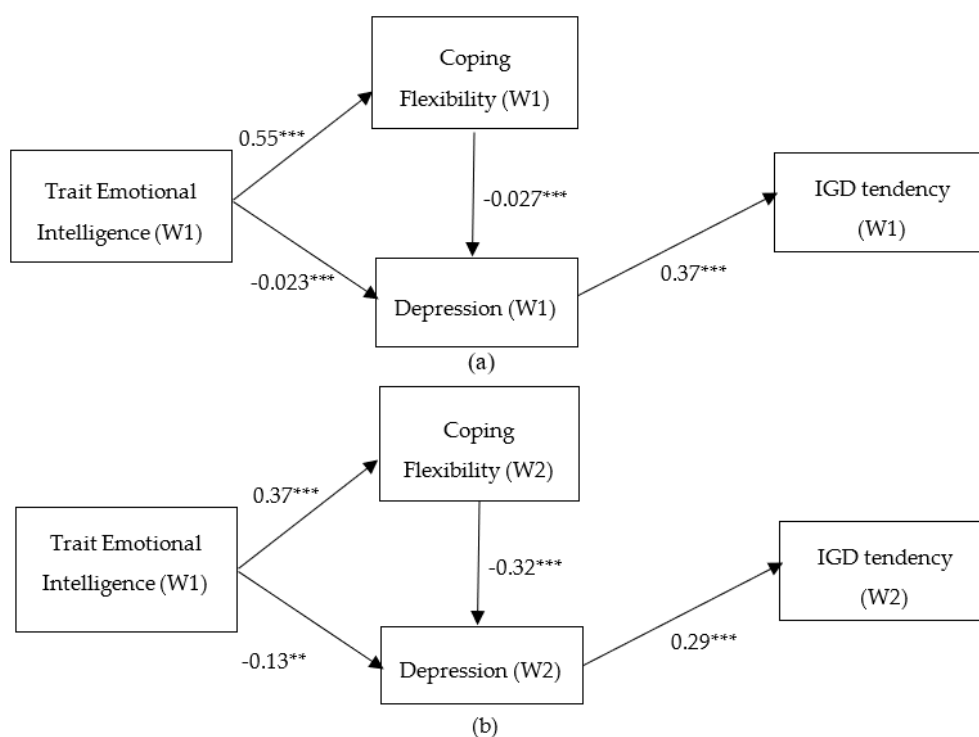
Coping Flexibility (W1)

0.55***

Trait Emotional Intelligence (W1)

-0.027***

IGD tendency (W1)

-0.023***

Depression (W1)

0.37***

(a)

Coping Flexibility (W2)

0.37***

Trait Emotional Intelligence (W1)

-0.32***

IGD tendency (W2)

-0.13**

Depression (W2)

0.29***

(b)